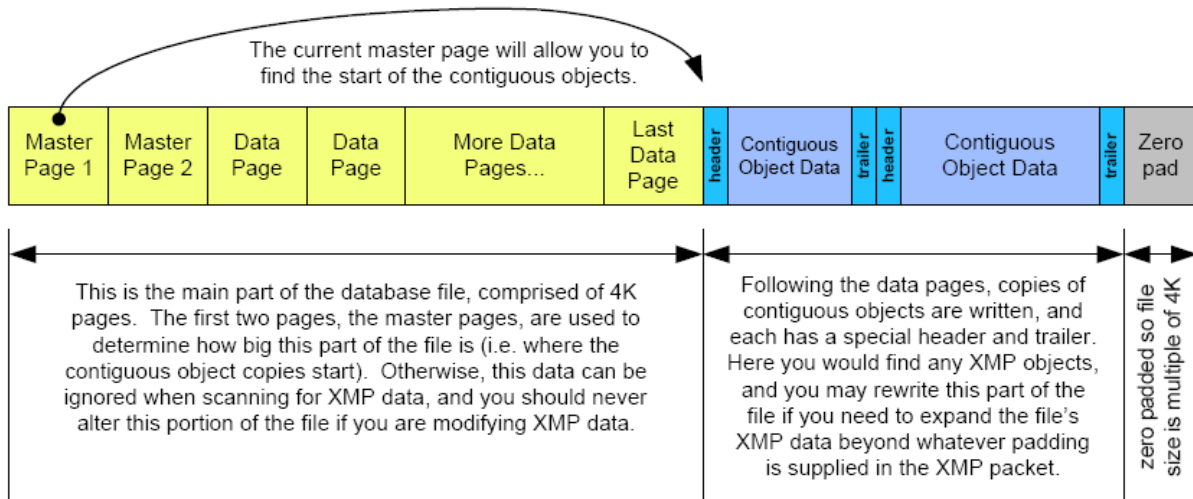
The current master page will allow you to find the start of the contiguous objects.

| Master Page 1 | Master Page 2 | Data Page | Data Page | More Data Pages... | Last Data Page | header | Contiguous Object Data | trailer | header | Contiguous Object Data | trailer | Zero pad |
|---|---|---|---|---|---|---|---|---|---|---|---|---|

This is the main part of the database file, comprised of 4K pages. The first two pages, the master pages, are used to determine how big this part of the file is (i.e. where the contiguous object copies start). Otherwise, this data can be ignored when scanning for XMP data, and you should never alter this portion of the file if you are modifying XMP data.

Following the data pages, copies of contiguous objects are written, and each has a special header and trailer. Here you would find any XMP objects, and you may rewrite this part of the file if you need to expand the file's XMP data beyond whatever padding is supplied in the XMP packet.

zero padded so file size is multiple of 4K